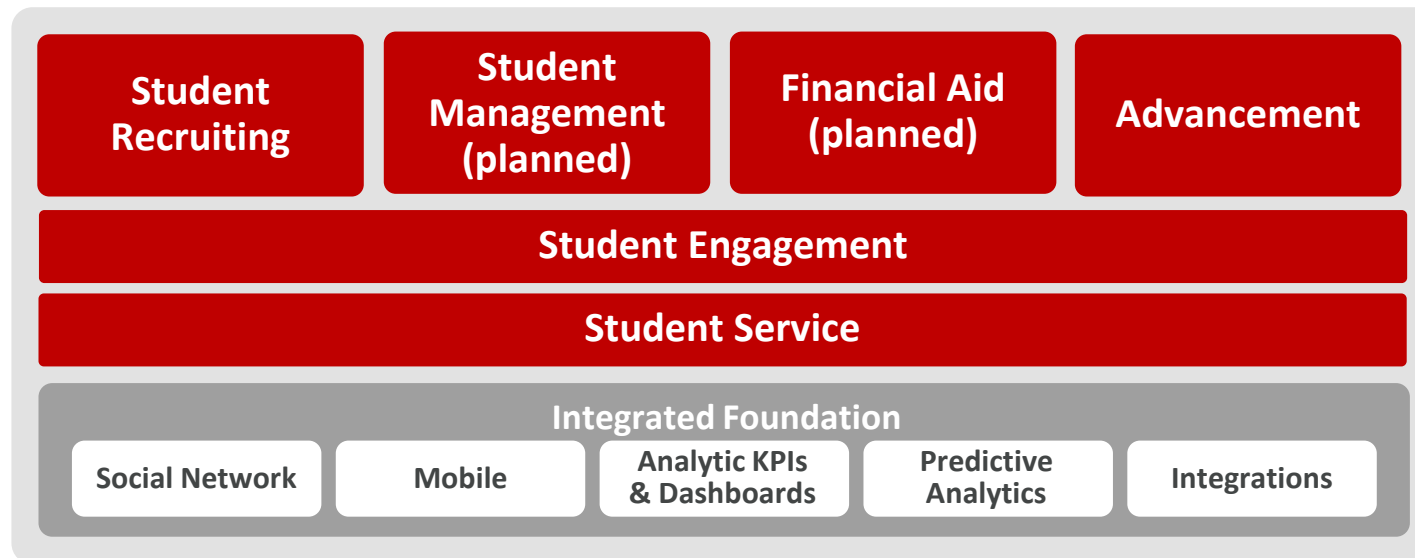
Student Recruiting

Student Management (planned)

Financial Aid (planned)

Advancement

Student Engagement

Student Service

Integrated Foundation

Social Network

Mobile

Analytic KPIs & Dashboards

Predictive Analytics

Integrations